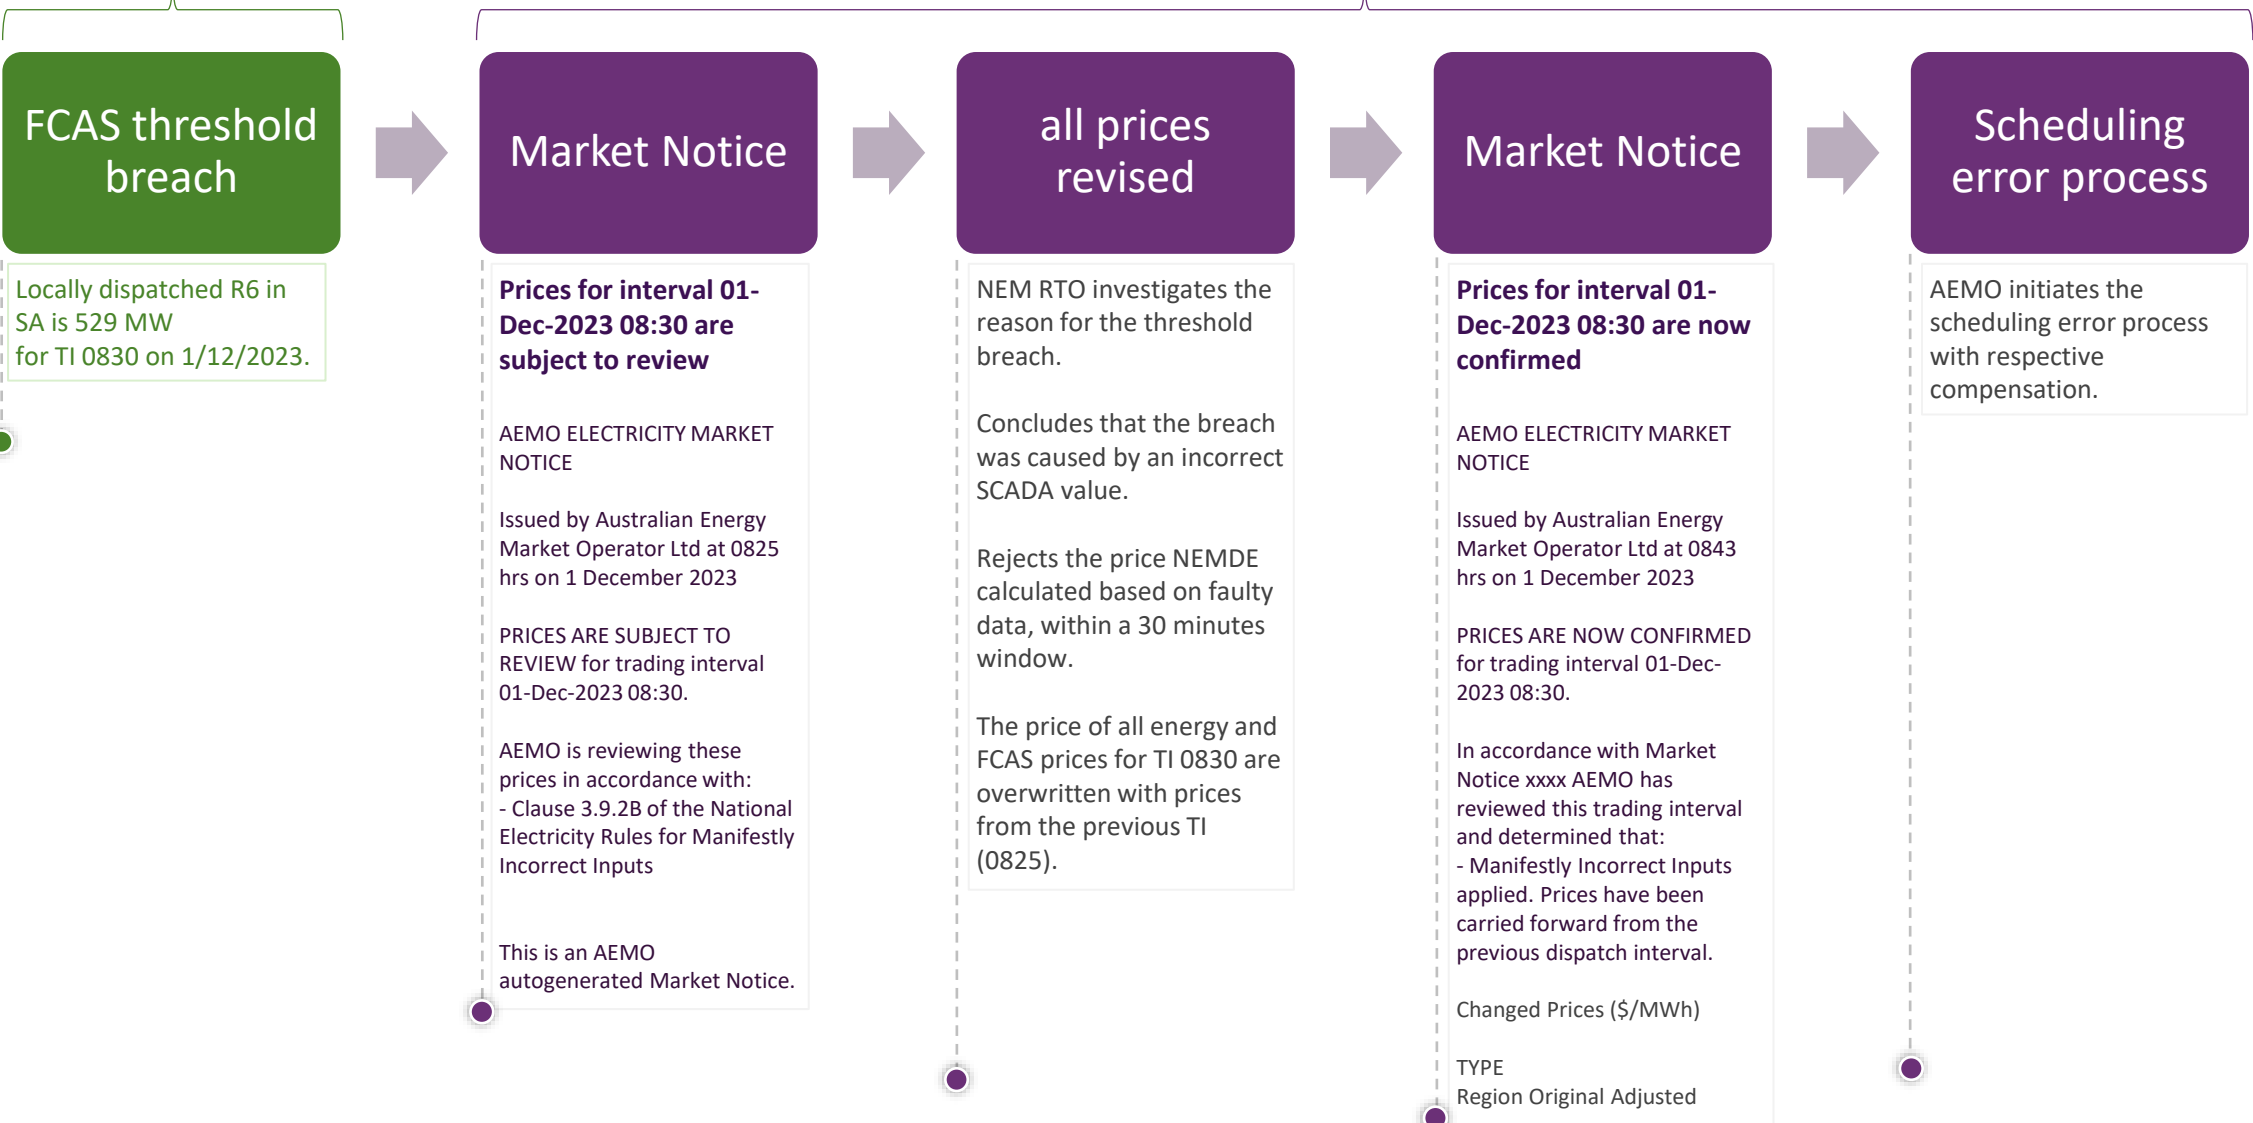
FCAS threshold breach

Locally dispatched R6 in SA is 529 MW for TI 0830 on 1/12/2023.

Market Notice

**Prices for interval 01-Dec-2023 08:30 are subject to review**

AEMO ELECTRICITY MARKET NOTICE

Issued by Australian Energy Market Operator Ltd at 0825 hrs on 1 December 2023

PRICES ARE SUBJECT TO REVIEW for trading interval 01-Dec-2023 08:30.

AEMO is reviewing these prices in accordance with:
- Clause 3.9.2B of the National Electricity Rules for Manifestly Incorrect Inputs

This is an AEMO autogenerated Market Notice.

all prices revised

NEM RTO investigates the reason for the threshold breach.

Concludes that the breach was caused by an incorrect SCADA value.

Rejects the price NEMDE calculated based on faulty data, within a 30 minutes window.

The price of all energy and FCAS prices for TI 0830 are overwritten with prices from the previous TI (0825).

Market Notice

**Prices for interval 01-Dec-2023 08:30 are now confirmed**

AEMO ELECTRICITY MARKET NOTICE

Issued by Australian Energy Market Operator Ltd at 0843 hrs on 1 December 2023

PRICES ARE NOW CONFIRMED for trading interval 01-Dec-2023 08:30.

In accordance with Market Notice xxxx AEMO has reviewed this trading interval and determined that:
- Manifestly Incorrect Inputs applied. Prices have been carried forward from the previous dispatch interval.

Changed Prices ($/MWh)

TYPE
Region Original Adjusted

Scheduling error process

AEMO initiates the scheduling error process with respective compensation.